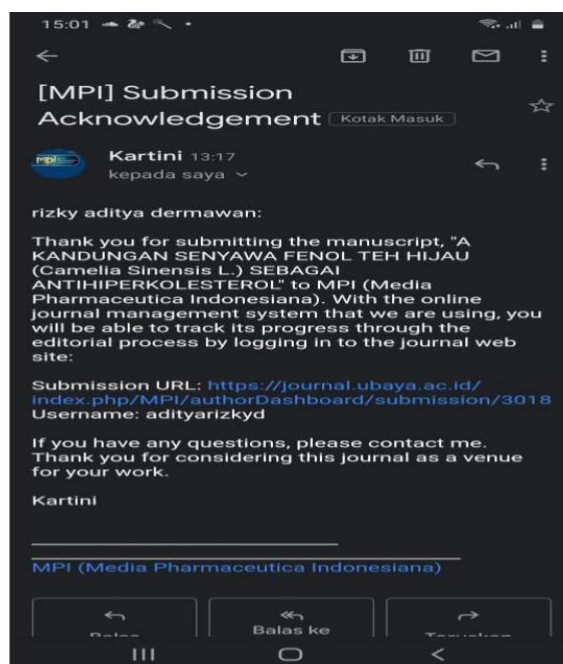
15:01

[MPI] Submission Acknowledgement Kotak Masuk

MPI

Kartini 13:17
kepada saya

rizky aditya dermawan:

Thank you for submitting the manuscript, "A KANDUNGAN SENYAWA FENOL TEH HIJAU (Camelia Sinensis L.) SEBAGAI ANTIHIPERKOLESTEROL" to MPI (Media Pharmaceutica Indonesiana). With the online journal management system that we are using, you will be able to track its progress through the editorial process by logging in to the journal web site:

Submission URL: https://journal.ubaya.ac.id/index.php/MPI/authorDashboard/submission/3018
Username: adityarizkyd

If you have any questions, please contact me. Thank you for considering this journal as a venue for your work.

Kartini

MPI (Media Pharmaceutica Indonesiana)

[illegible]
Balas ke
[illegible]